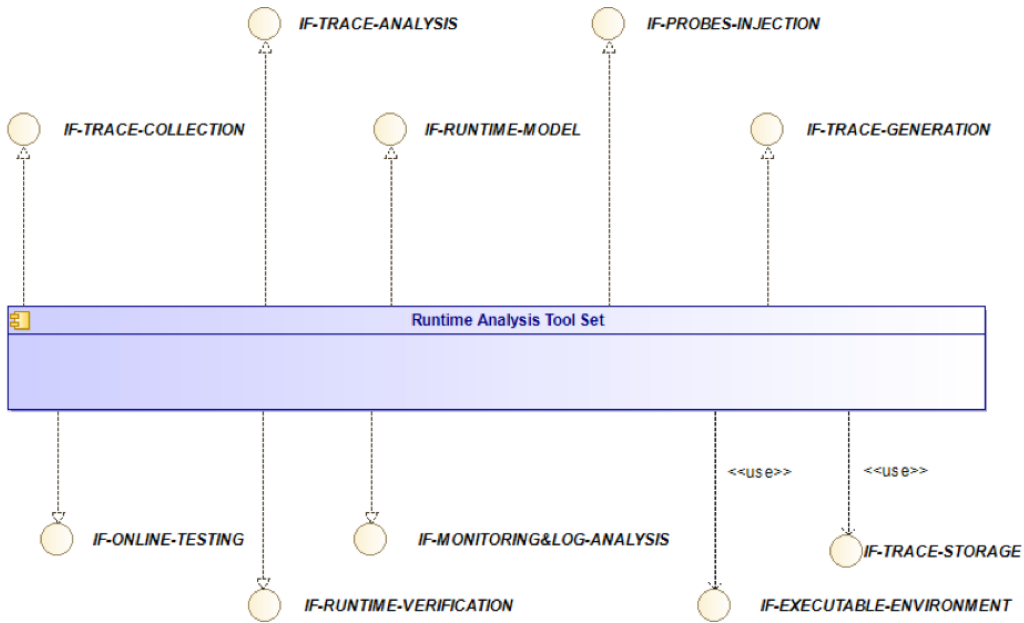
IF-TRACE-ANALYSIS

IF-PROBES-INJECTION

IF-TRACE-COLLECTION

IF-RUNTIME-MODEL

IF-TRACE-GENERATION

Runtime Analysis Tool Set

<<use>>

<<use>>

IF-ONLINE-TESTING

IF-MONITORING&LOG-ANALYSIS

IF-TRACE-STORAGE

IF-RUNTIME-VERIFICATION

IF-EXECUTABLE-ENVIRONMENT